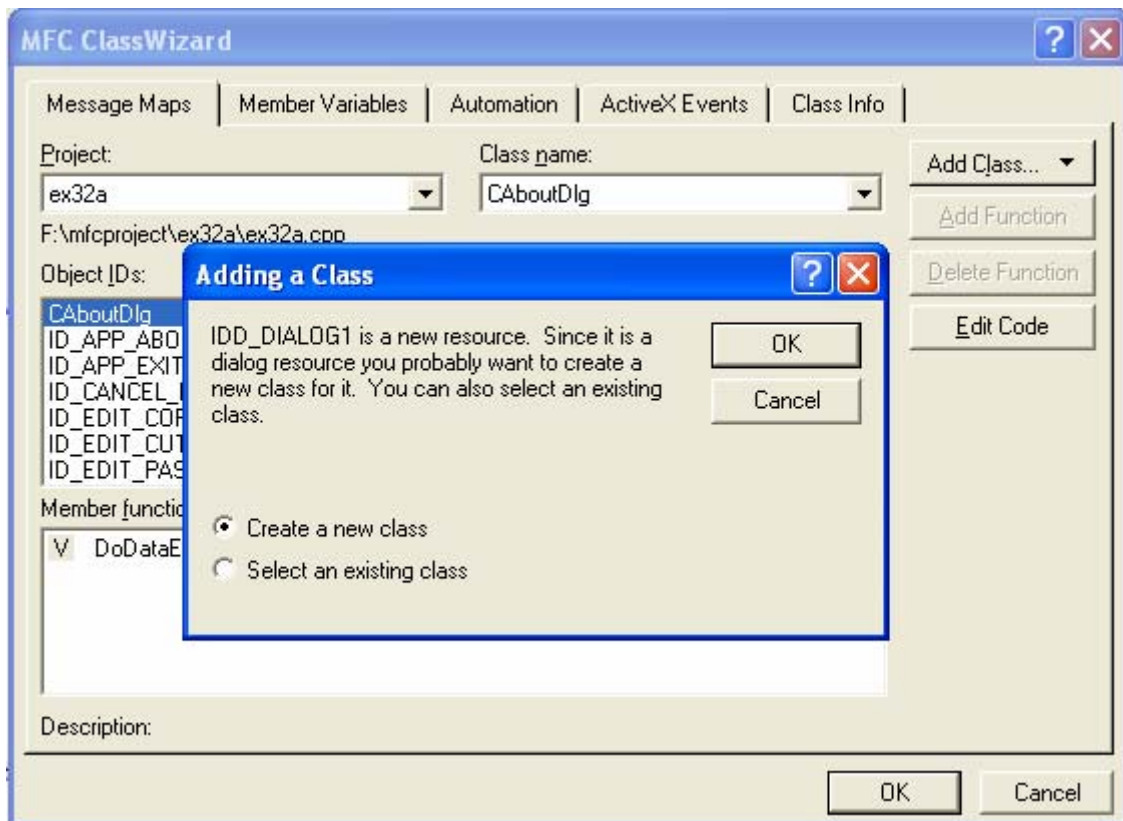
MFC ClassWizard

Message Maps | Member Variables | Automation | ActiveX Events | Class Info

Project:
ex32a

Class name:
CAboutDlg

Add Class...
Add Function
Delete Function
Edit Code

F:\mfcproject\ex32a\ex32a.cpp

Object IDs:
CAboutDlg
ID_APP_ABO
ID_APP_EXIT
ID_CANCEL_
ID_EDIT_COF
ID_EDIT_CUT
ID_EDIT_PAS

Member functio
V DoDataE

Description:

OK
Cancel

Adding a Class

IDD_DIALOG1 is a new resource. Since it is a dialog resource you probably want to create a new class for it. You can also select an existing class.

OK
Cancel

Create a new class
Select an existing class